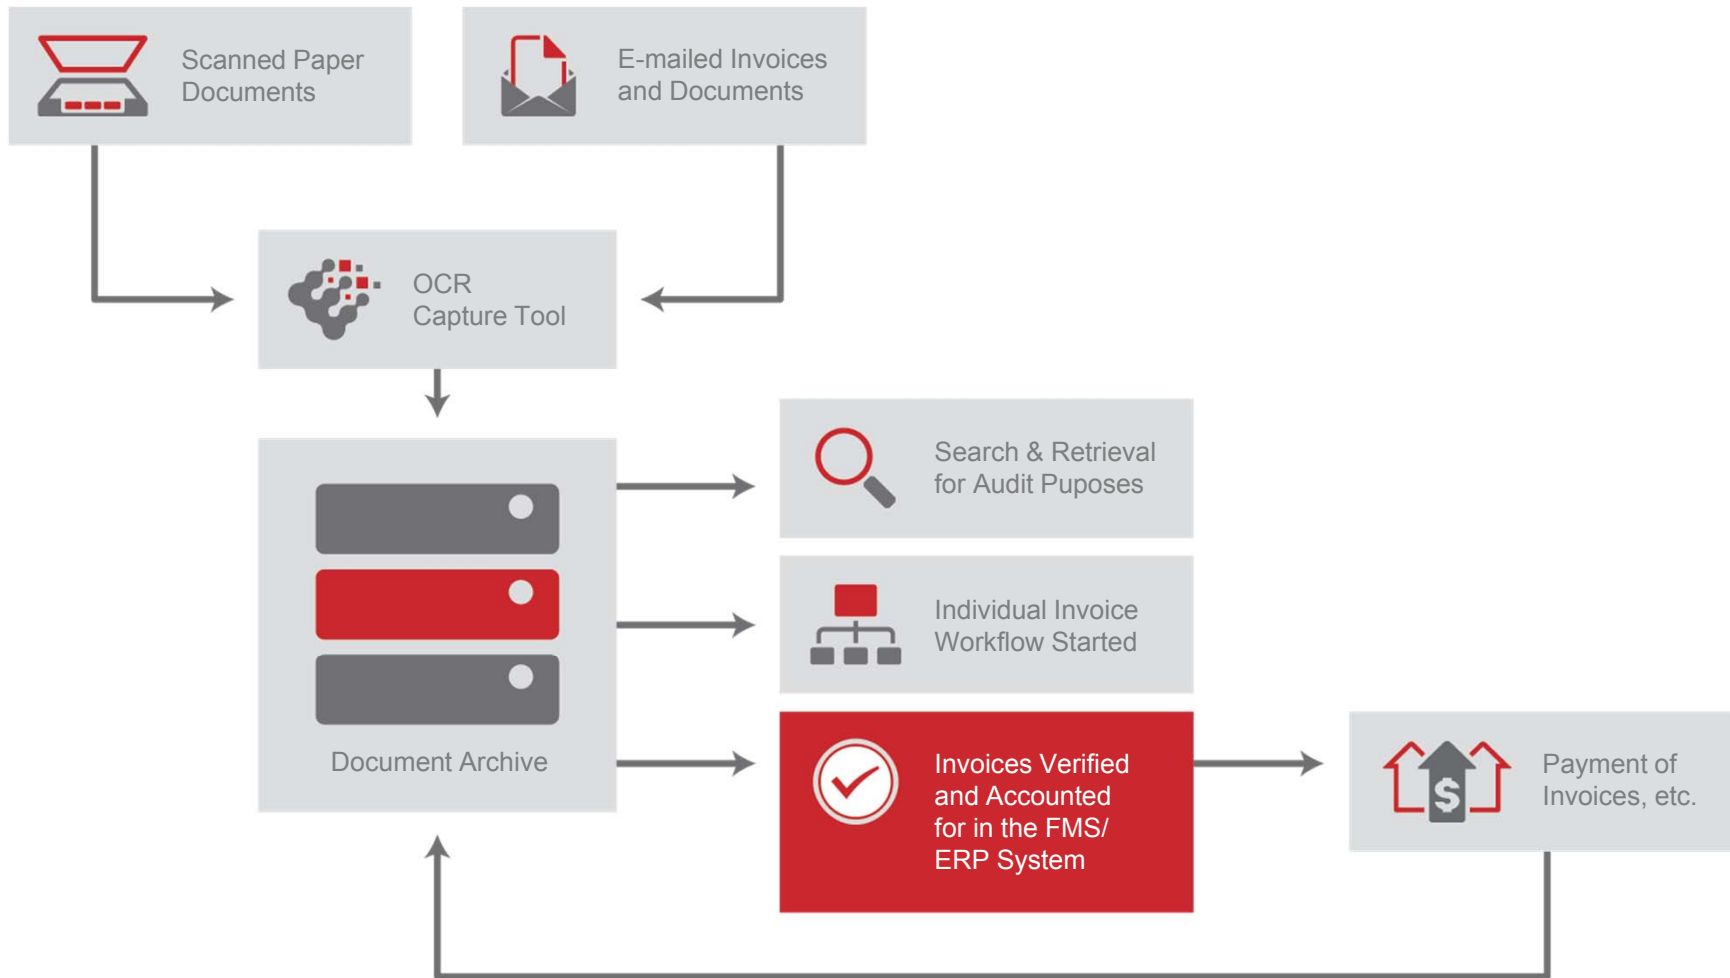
Scanned Paper Documents

E-mailed Invoices and Documents

OCR Capture Tool

Document Archive

Search & Retrieval for Audit Puposes

Individual Invoice Workflow Started

Invoices Verified and Accounted for in the FMS/ ERP System

Payment of Invoices, etc.